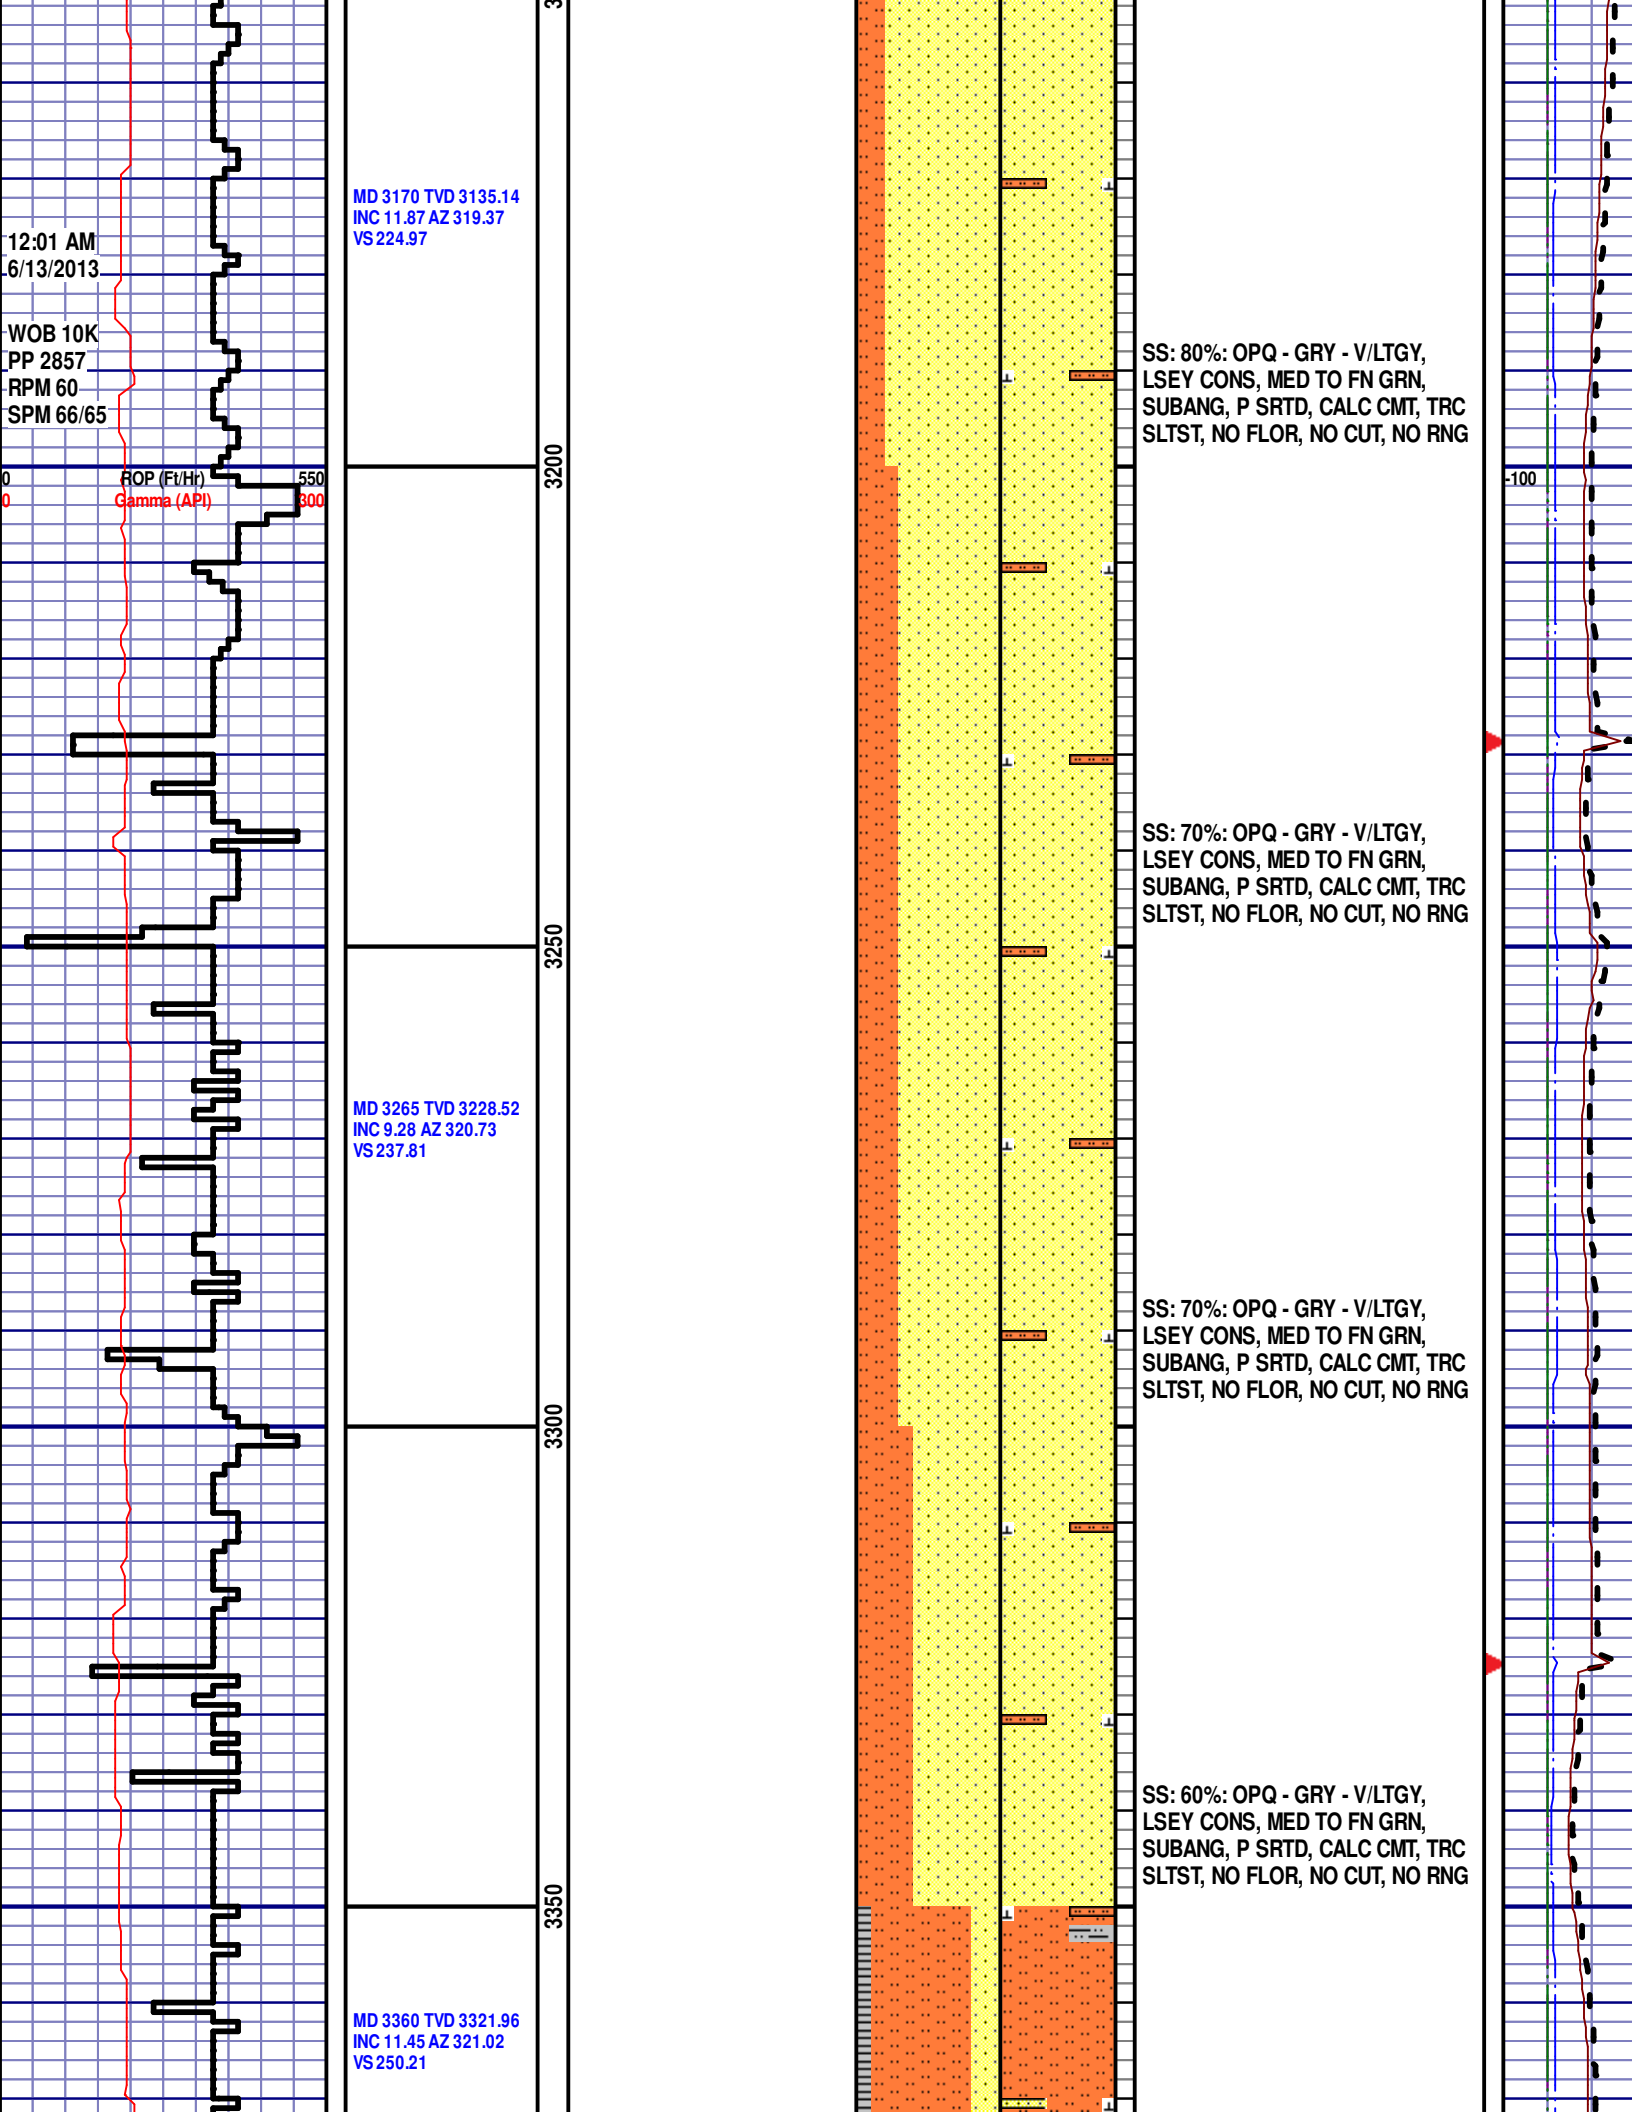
12:01 AM
6/13/2013

WOB 10K
PP 2857
RPM 60
SPM 66/65

0 ROP (Ft/Hr) 550
0 Gamma (API) 300

MD 3170 TVD 3135.14
INC 11.87 AZ 319.37
VS 224.97

MD 3265 TVD 3228.52
INC 9.28 AZ 320.73
VS 237.81

MD 3360 TVD 3321.96
INC 11.45 AZ 321.02
VS 250.21

3200

3250

3300

3350

SS: 80%: OPQ - GRY - V/LTGY, LSEY CONS, MED TO FN GRN, SUBANG, P SRTD, CALC CMT, TRC SLTST, NO FLOR, NO CUT, NO RNG

SS: 70%: OPQ - GRY - V/LTGY, LSEY CONS, MED TO FN GRN, SUBANG, P SRTD, CALC CMT, TRC SLTST, NO FLOR, NO CUT, NO RNG

SS: 70%: OPQ - GRY - V/LTGY, LSEY CONS, MED TO FN GRN, SUBANG, P SRTD, CALC CMT, TRC SLTST, NO FLOR, NO CUT, NO RNG

SS: 60%: OPQ - GRY - V/LTGY, LSEY CONS, MED TO FN GRN, SUBANG, P SRTD, CALC CMT, TRC SLTST, NO FLOR, NO CUT, NO RNG

-100